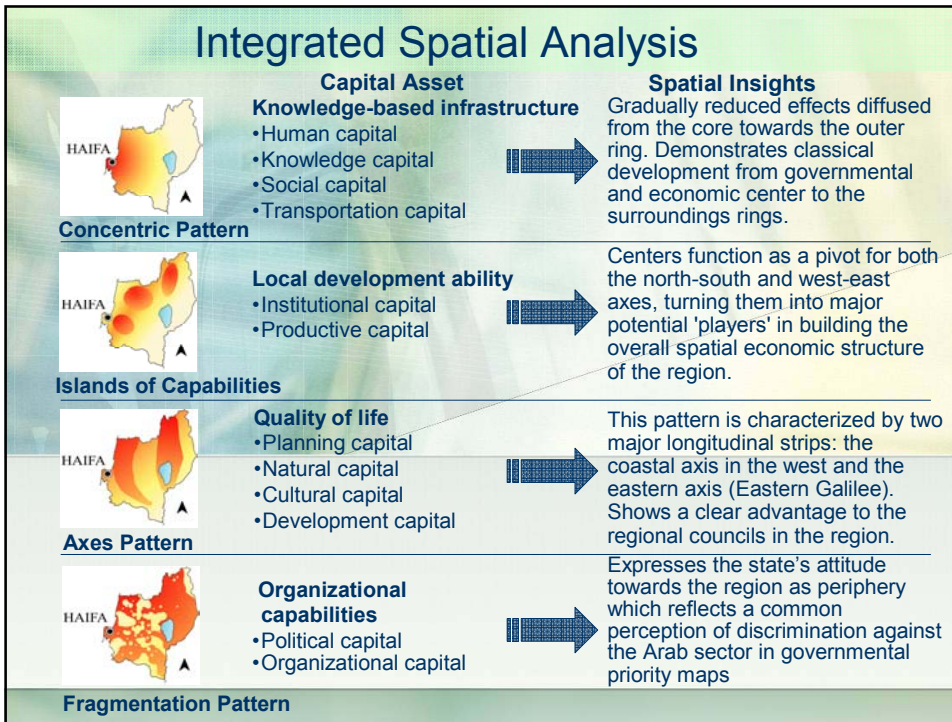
Integrated Spatial Analysis

Capital Asset

Spatial Insights

HAIFA

Concentric Pattern

Knowledge-based infrastructure
•Human capital
•Knowledge capital
•Social capital
•Transportation capital

Gradually reduced effects diffused from the core towards the outer ring. Demonstrates classical development from governmental and economic center to the surroundings rings.

HAIFA

Islands of Capabilities

Local development ability
•Institutional capital
•Productive capital

Centers function as a pivot for both the north-south and west-east axes, turning them into major potential 'players' in building the overall spatial economic structure of the region.

HAIFA

Axes Pattern

Quality of life
•Planning capital
•Natural capital
•Cultural capital
•Development capital

This pattern is characterized by two major longitudinal strips: the coastal axis in the west and the eastern axis (Eastern Galilee). Shows a clear advantage to the regional councils in the region.

HAIFA

Fragmentation Pattern

Organizational capabilities
•Political capital
•Organizational capital

Expresses the state's attitude towards the region as periphery which reflects a common perception of discrimination against the Arab sector in governmental priority maps